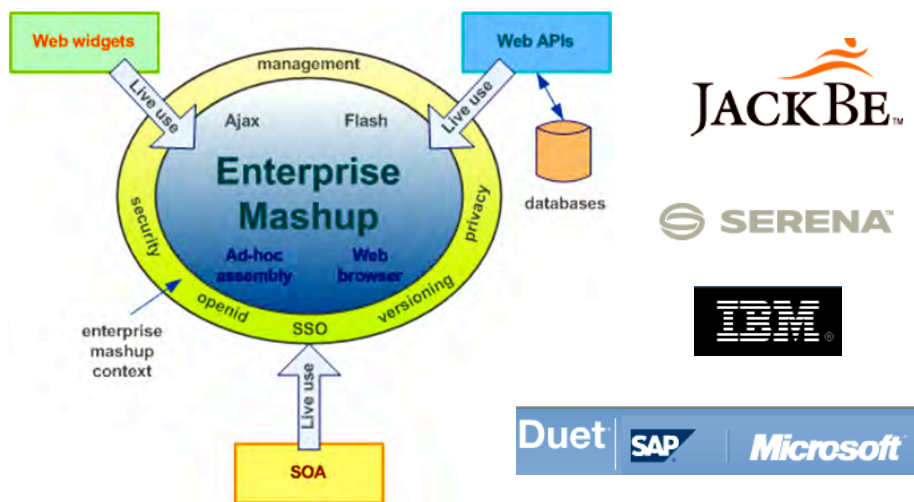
Web widgets

Web APIs

management

Live use

Live use

Ajax

Flash

Enterprise Mashup

Ad-hoc assembly

Web browser

security

privacy

openid

SSO

versioning

databases

enterprise mashup context

Live use

SOA

JACKBE™

SERENA™

IBM®

Duet™ SAP Microsoft®